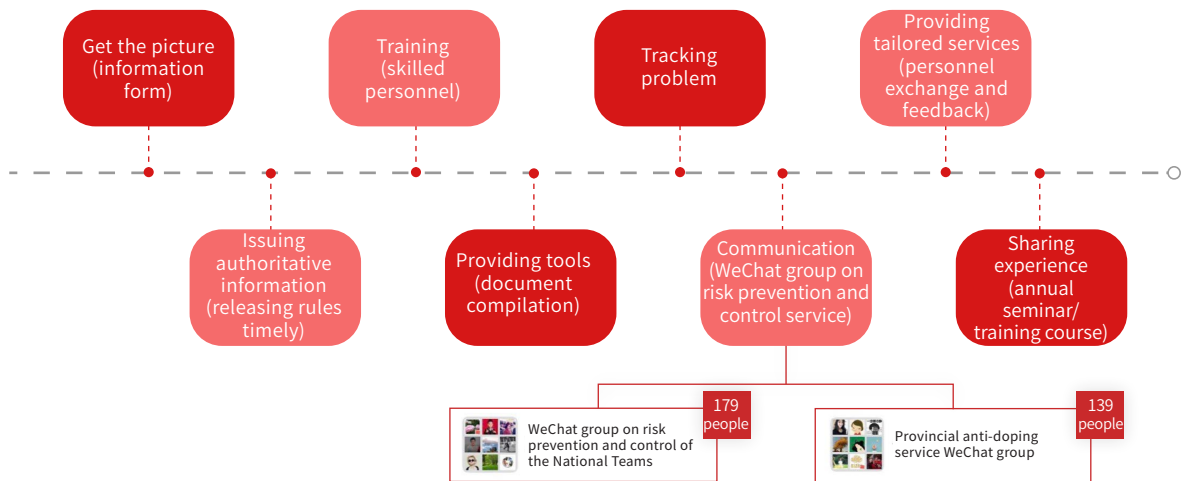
Get the picture (information form)

Training (skilled personnel)

Tracking problem

Providing tailored services (personnel exchange and feedback)

Issuing authoritative information (releasing rules timely)

Providing tools (document compilation)

Communication (WeChat group on risk prevention and control service)

Sharing experience (annual seminar/ training course)

179 people

WeChat group on risk prevention and control of the National Teams

139 people

Provincial anti-doping service WeChat group